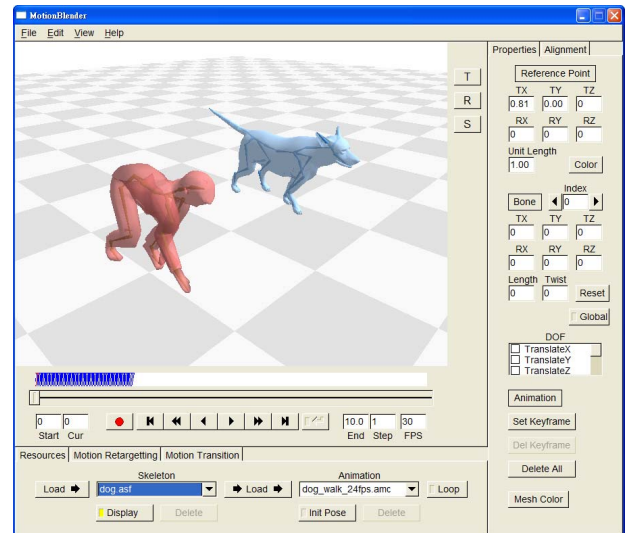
MotionBlender

File Edit View Help

T
R
S

Properties Alignment

Reference Point

TX TY TZ
0.81 0.00 0
RX RY RZ
0 0 0

Unit Length
1.00 Color

Index
Bone 0

TX TY TZ
0 0 0
RX RY RZ
0 0 0

Length Twist
0 0 Reset

Global

DOF
TranslateX
TranslateY
TranslateZ

Animation

Set Keyframe

Del Keyframe

Delete All

Mesh Color

0 0
Start Cur

10.0 1 30
End Step FPS

Resources Motion Retargetting Motion Transition

Skeleton
Load dog.asf
Display Delete

Animation
Load dog_walk_24fps.amc Loop
Init Pose Delete